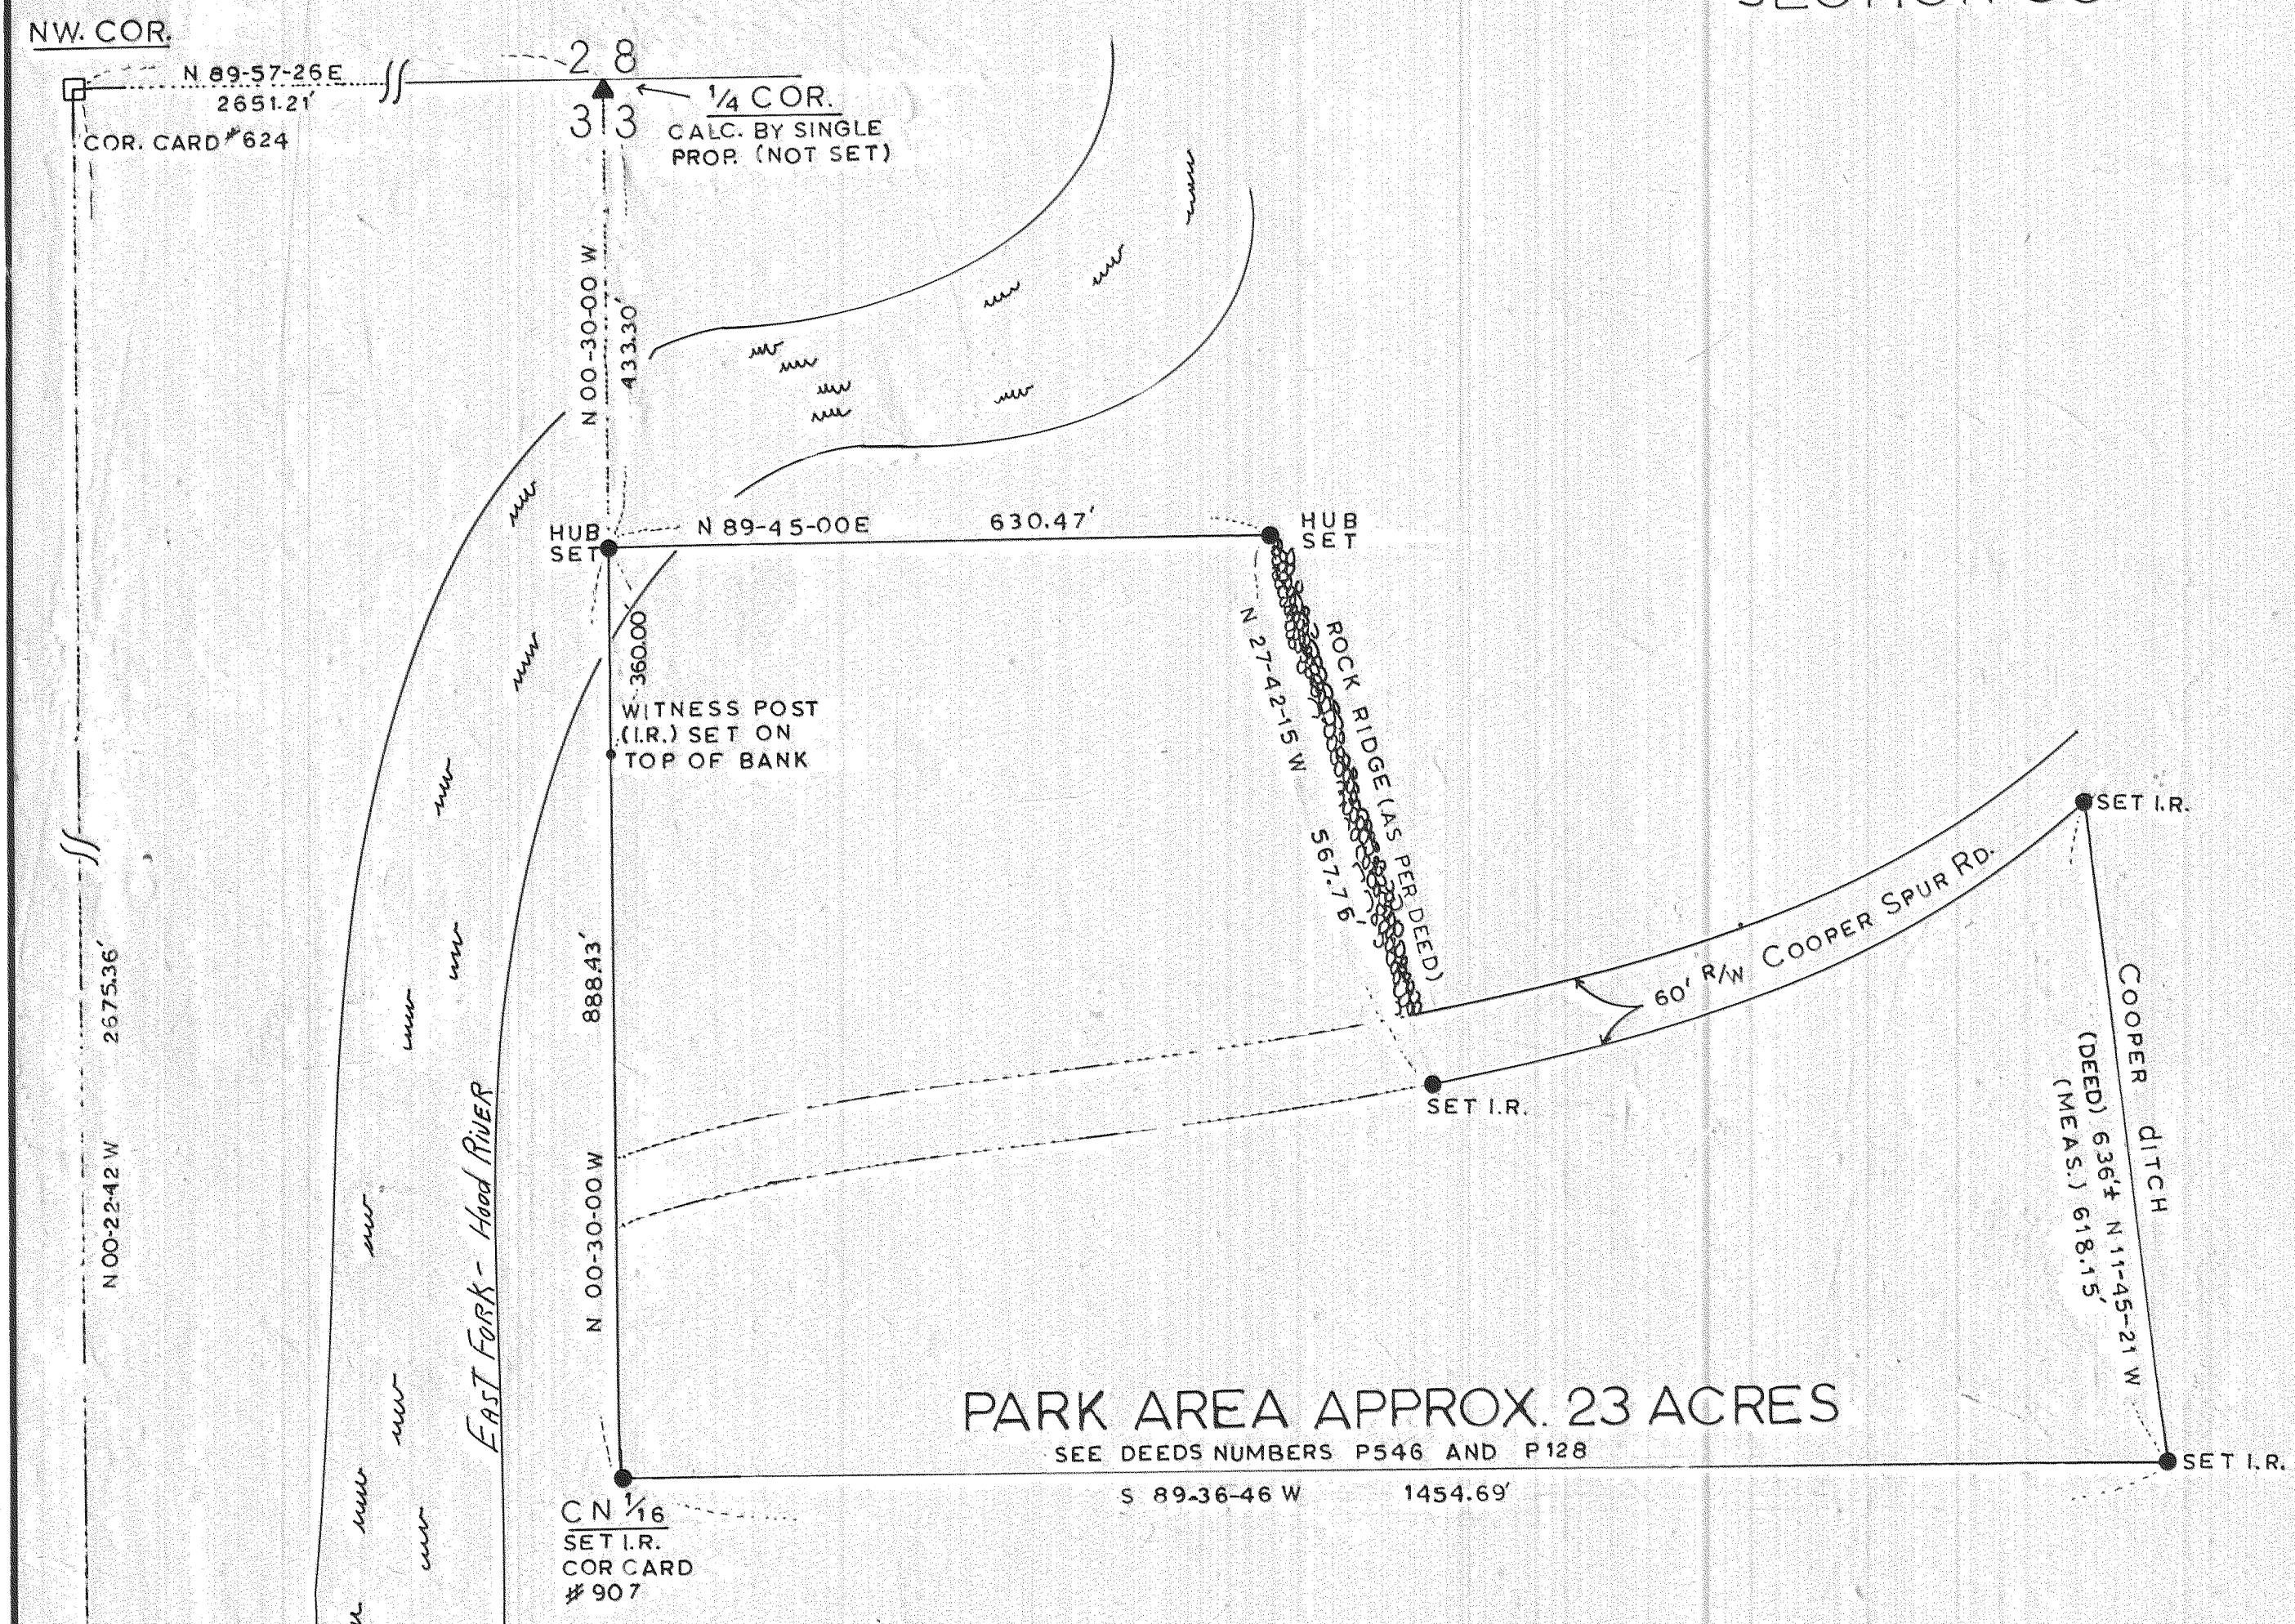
NW. COR.

N 89-57-26E
2651.21'

COR. CARD # 624

2 8
3 3

1/4 COR.
CALC. BY SINGLE PROP. (NOT SET)

N 00-30-00 W
433.30'

HUB SET

N 89-45-00E
630.47'

HUB SET

360.00

WITNESS POST (I.R.) SET ON TOP OF BANK

N 27-42-15 W
567.76'

ROCK RIDGE (AS PER DEED)

SET I.R.

60' R/W COOPER SPUR RD.

SET I.R.

COOPER DITCH

(DEED) 636'± N 11-45-21 W
(MEAS.) 618.15'

N 00-22-42 W
2675.36'

East Fork - Hood River

888.43'
N 00-30-00 W

PARK AREA APPROX. 23 ACRES
SEE DEEDS NUMBERS P546 AND P128

S 89-36-46 W
1454.69'

SET I.R.

CN 1/16
SET I.R.
COR CARD
# 907